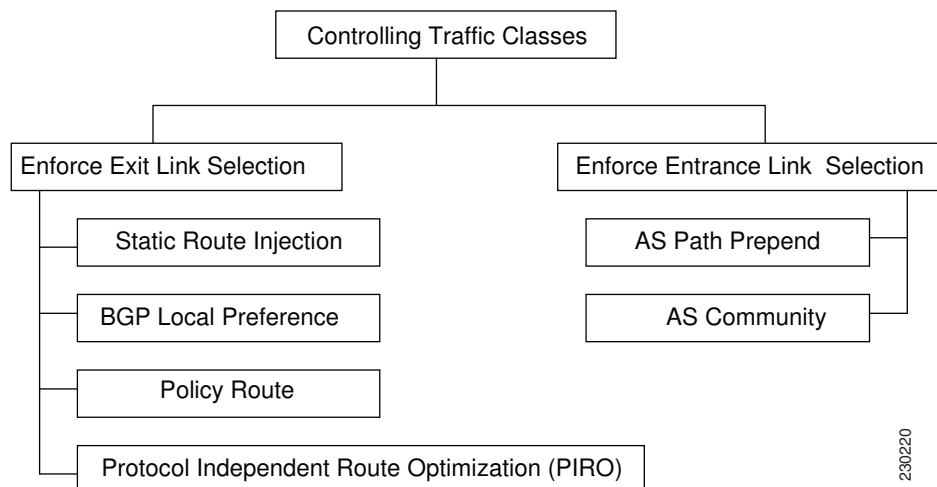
Controlling Traffic Classes

Enforce Exit Link Selection

Static Route Injection

BGP Local Preference

Policy Route

Protocol Independent Route Optimization (PIRO)

Enforce Entrance Link Selection

AS Path Prepend

AS Community

230220